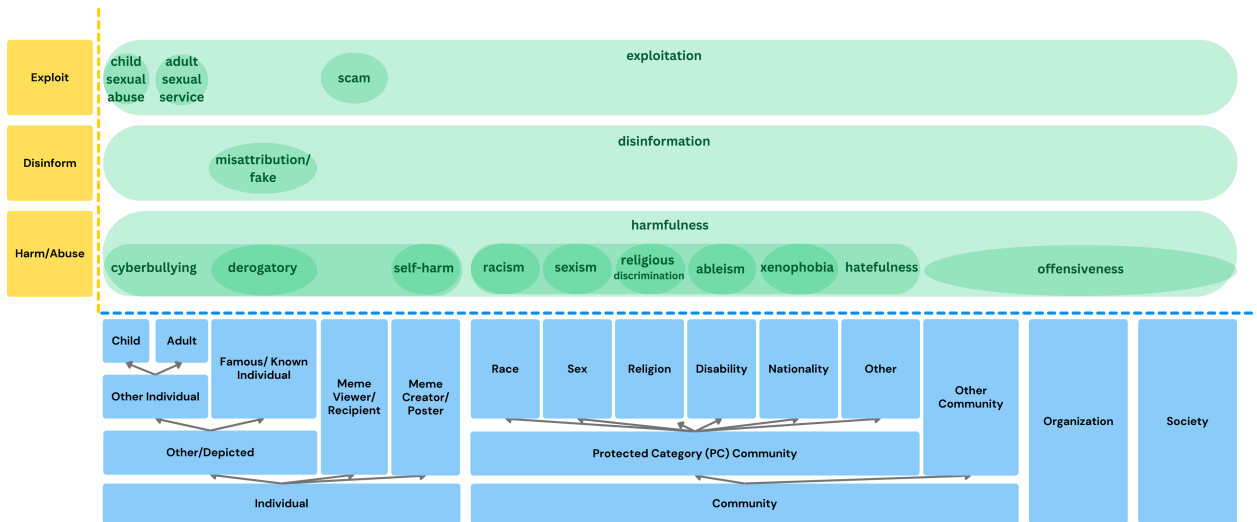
Exploit

exploitation

child sexual abuse

adult sexual service

scam

Disinform

disinformation

misattribution/ fake

Harm/Abuse

harmfulness

cyberbullying

derogatory

self-harm

racism

sexism

religious discrimination

ableism

xenophobia

hatefulness

offensiveness

Child

Adult

Famous/ Known Individual

Other Individual

Meme Viewer/ Recipient

Meme Creator/ Poster

Other/Depicted

Individual

Race

Sex

Religion

Disability

Nationality

Other

Other Community

Protected Category (PC) Community

Community

Organization

Society